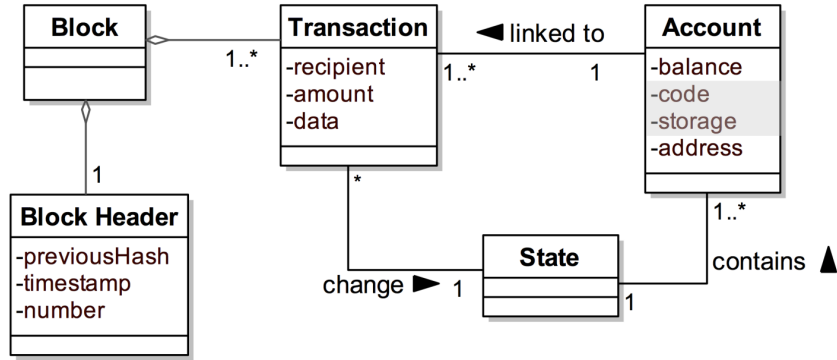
Block

1..*

Transaction
-recipient
-amount
-data

◀ linked to

1..*

1

Account
-balance
-code
-storage
-address

1

Block Header
-previousHash
-timestamp
-number

*

1..*

State

change ▶ 1

1

contains ▲